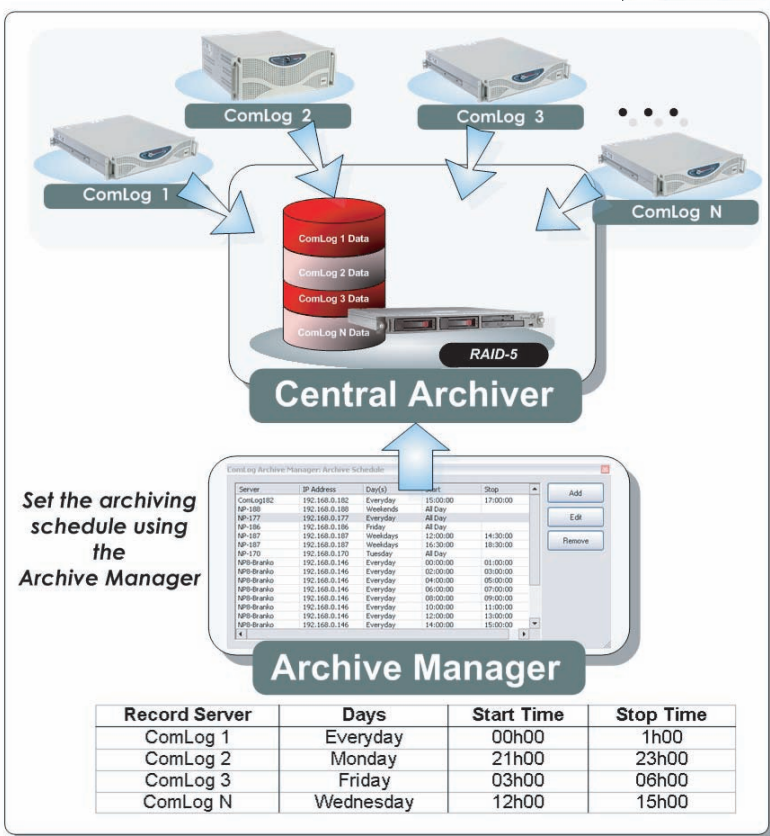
ComLog 2

ComLog 3

ComLog 1

ComLog N

ComLog 1 Data
ComLog 2 Data
ComLog 3 Data
ComLog N Data

RAID-5

Central Archiver

Set the archiving schedule using the Archive Manager

ComLog Archive Manager: Archive Schedule

| Server | IP Address | Day(s) | Start | Stop |
|---|---|---|---|---|
| ComLog182 | 192.168.0.182 | Everyday | 15:00:00 | 17:00:00 |
| NP-188 | 192.168.0.188 | Weekends | All Day | |
| NP-177 | 192.168.0.177 | Everyday | All Day | |
| NP-186 | 192.168.0.186 | Friday | All Day | |
| NP-187 | 192.168.0.187 | Weekdays | 12:00:00 | 14:30:00 |
| NP-187 | 192.168.0.187 | Weekdays | 16:30:00 | 18:30:00 |
| NP-170 | 192.168.0.170 | Tuesday | All Day | |
| NP8-Branko | 192.168.0.146 | Everyday | 00:00:00 | 01:00:00 |
| NP8-Branko | 192.168.0.146 | Everyday | 02:00:00 | 03:00:00 |
| NP8-Branko | 192.168.0.146 | Everyday | 04:00:00 | 05:00:00 |
| NP8-Branko | 192.168.0.146 | Everyday | 06:00:00 | 07:00:00 |
| NP8-Branko | 192.168.0.146 | Everyday | 08:00:00 | 09:00:00 |
| NP8-Branko | 192.168.0.146 | Everyday | 10:00:00 | 11:00:00 |
| NP8-Branko | 192.168.0.146 | Everyday | 12:00:00 | 13:00:00 |
| NP8-Branko | 192.168.0.146 | Everyday | 14:00:00 | 15:00:00 |

Add
Edit
Remove

Archive Manager

| Record Server | Days | Start Time | Stop Time |
|---|---|---|---|
| ComLog 1 | Everyday | 00h00 | 1h00 |
| ComLog 2 | Monday | 21h00 | 23h00 |
| ComLog 3 | Friday | 03h00 | 06h00 |
| ComLog N | Wednesday | 12h00 | 15h00 |